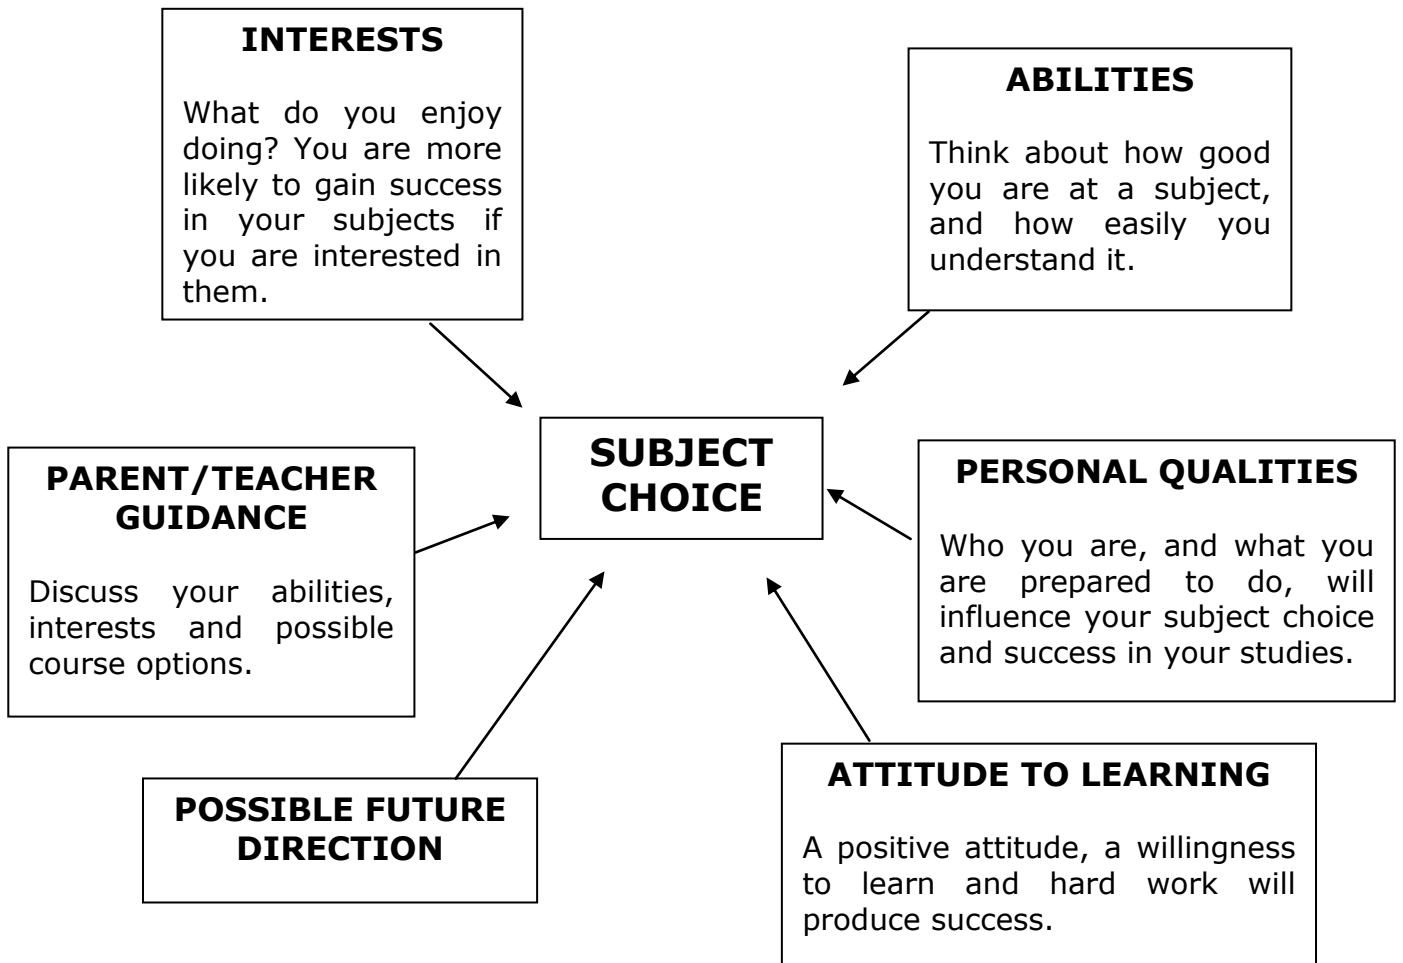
INTERESTS

What do you enjoy doing? You are more likely to gain success in your subjects if you are interested in them.

ABILITIES

Think about how good you are at a subject, and how easily you understand it.

SUBJECT CHOICE

PARENT/TEACHER GUIDANCE

Discuss your abilities, interests and possible course options.

PERSONAL QUALITIES

Who you are, and what you are prepared to do, will influence your subject choice and success in your studies.

POSSIBLE FUTURE DIRECTION

ATTITUDE TO LEARNING

A positive attitude, a willingness to learn and hard work will produce success.